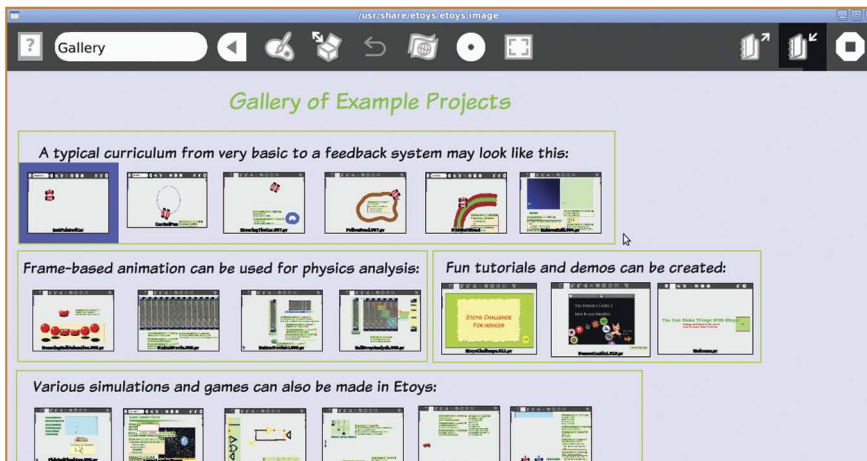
/usr/share/etoys/etoys.image

?

Gallery

Gallery of Example Projects

A typical curriculum from very basic to a feedback system may look like this:

Frame-based animation can be used for physics analysis:

Fun tutorials and demos can be created:

Etoys Challenge For novices

You Can Make Things With Etoys

Various simulations and games can also be made in Etoys: